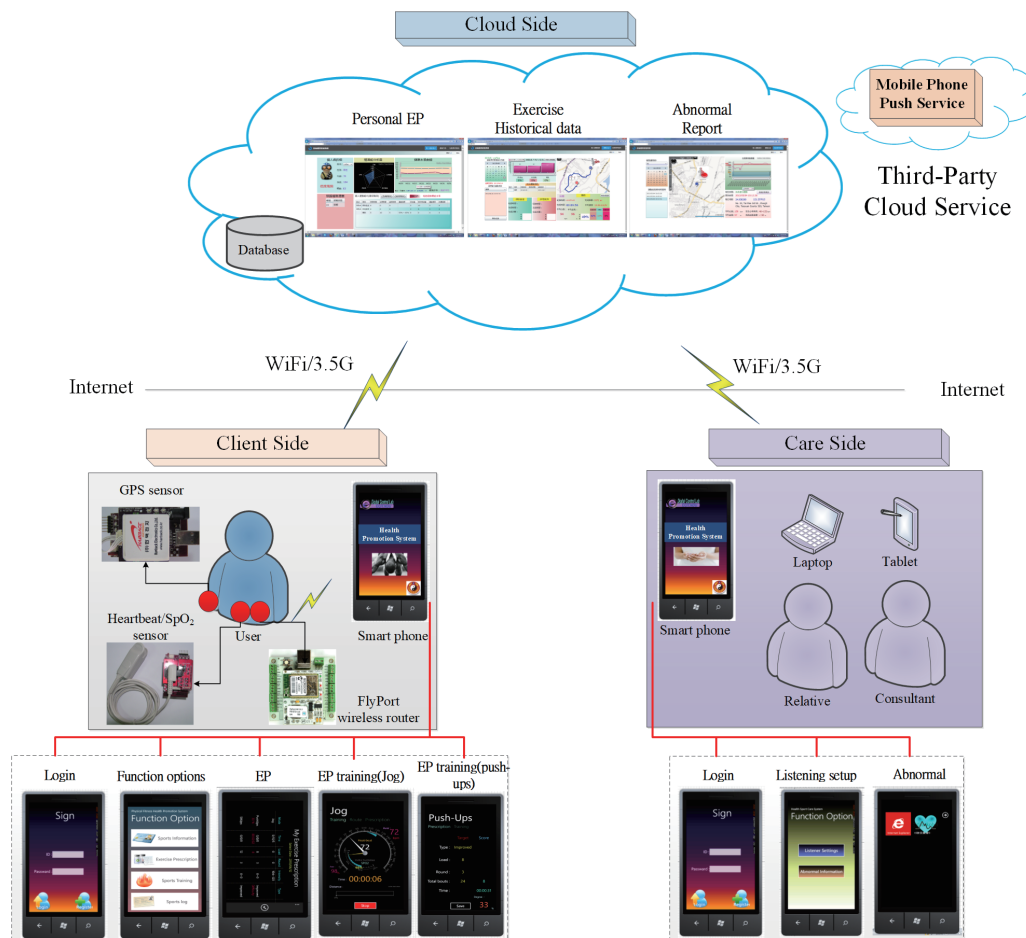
Cloud Side

Personal EP

Exercise Historical data

Abnormal Report

Database

Mobile Phone Push Service

Third-Party Cloud Service

WiFi/3.5G

WiFi/3.5G

Internet

Internet

Client Side

Care Side

GPS sensor

Health Promotion System

Heartbeat/SpO$_2$ sensor

User

Smart phone

FlyPort wireless router

Health Promotion System

Smart phone

Laptop

Tablet

Relative

Consultant

Login

Function options

EP

EP training(Jog)

EP training(push-ups)

Sign

Function Option

Sports Information

Exercise Prescription

Sports Training

Sports Jog

My Exercise Prescription

Jog

00:00:06

Stop

Push-Ups

Type: Improved

Save

33

Login

Listening setup

Abnormal

Sign

Function Option

Listener Settings

Abnormal Information